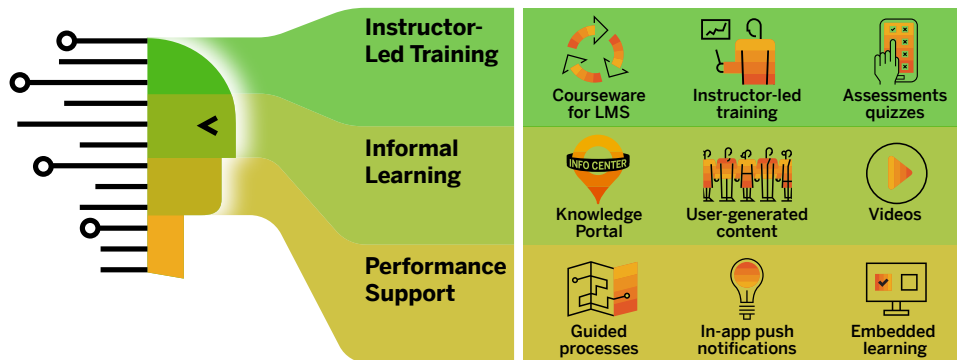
Instructor-Led Training

Courseware for LMS

Instructor-led training

Assessments quizzes

Informal Learning

INFO CENTER

Knowledge Portal

User-generated content

Videos

Performance Support

Guided processes

In-app push notifications

Embedded learning